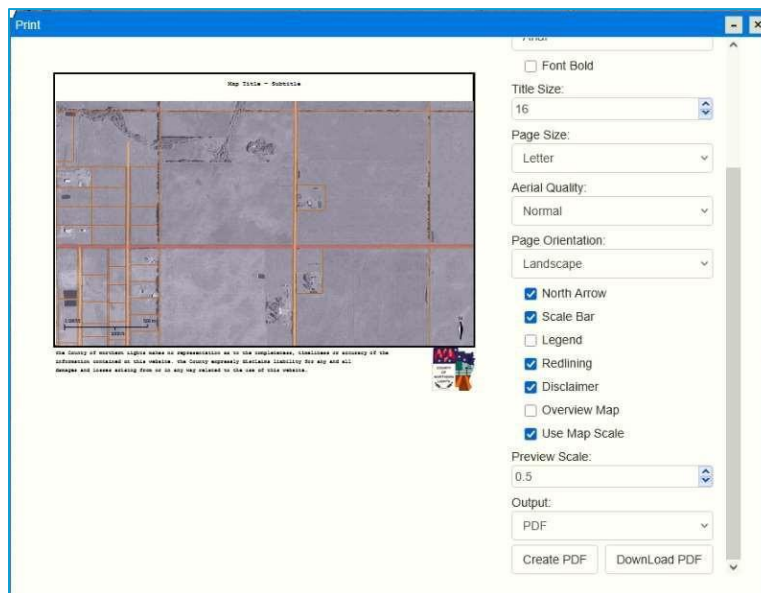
Print

Map Title - Subtitle

the County of northern lights makes no representation as to the completeness, timeliness or accuracy of the information contained on this website. the County expressly disclaims liability for any and all damages and losses arising from or in any way related to the use of this website.

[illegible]

Font Bold

Title Size:

16

Page Size:

Letter

Aerial Quality:

Normal

Page Orientation:

Landscape

North Arrow

Scale Bar

Legend

Redlining

Disclaimer

Overview Map

Use Map Scale

Preview Scale:

0.5

Output:

PDF

Create PDF

DownLoad PDF